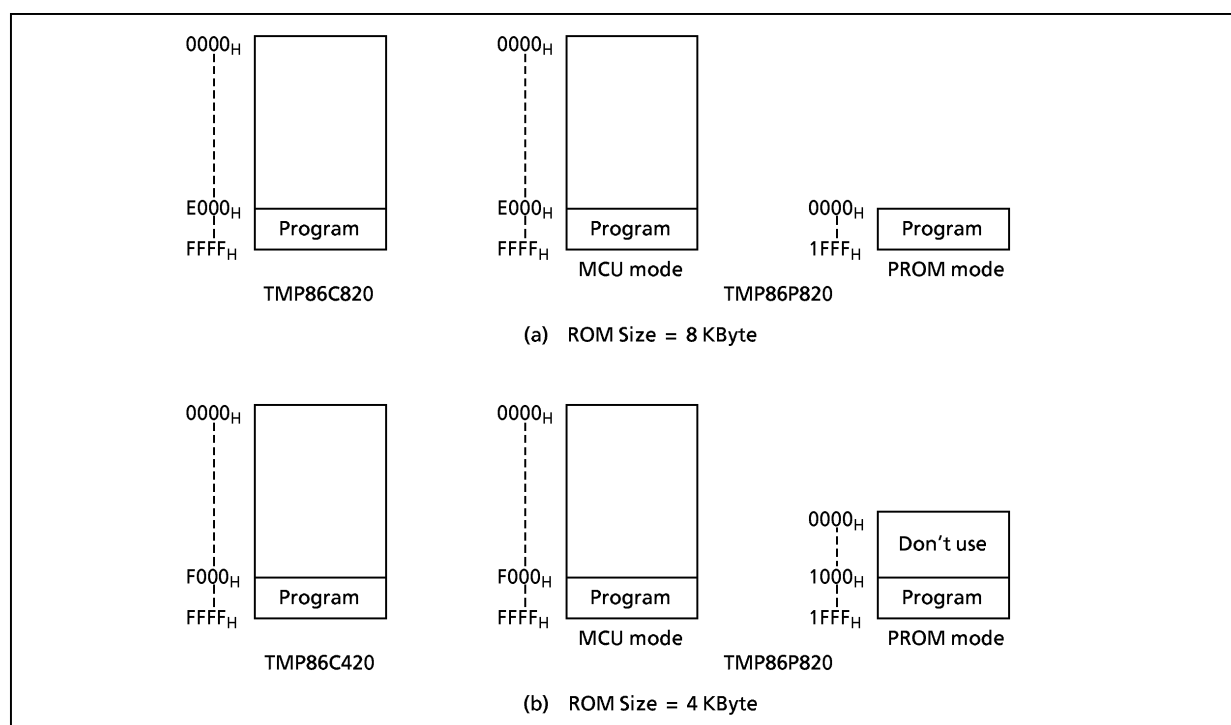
$0000_H$

$E000_H$

Program

$FFFF_H$

TMP86C820

$0000_H$

$E000_H$

Program

$FFFF_H$

MCU mode

$0000_H$

Program

$1FFF_H$

PROM mode

TMP86P820

(a) ROM Size = 8 KByte

$0000_H$

$F000_H$

Program

$FFFF_H$

TMP86C420

$0000_H$

$F000_H$

Program

$FFFF_H$

MCU mode

$0000_H$

Don't use

$1000_H$

Program

$1FFF_H$

PROM mode

TMP86P820

(b) ROM Size = 4 KByte